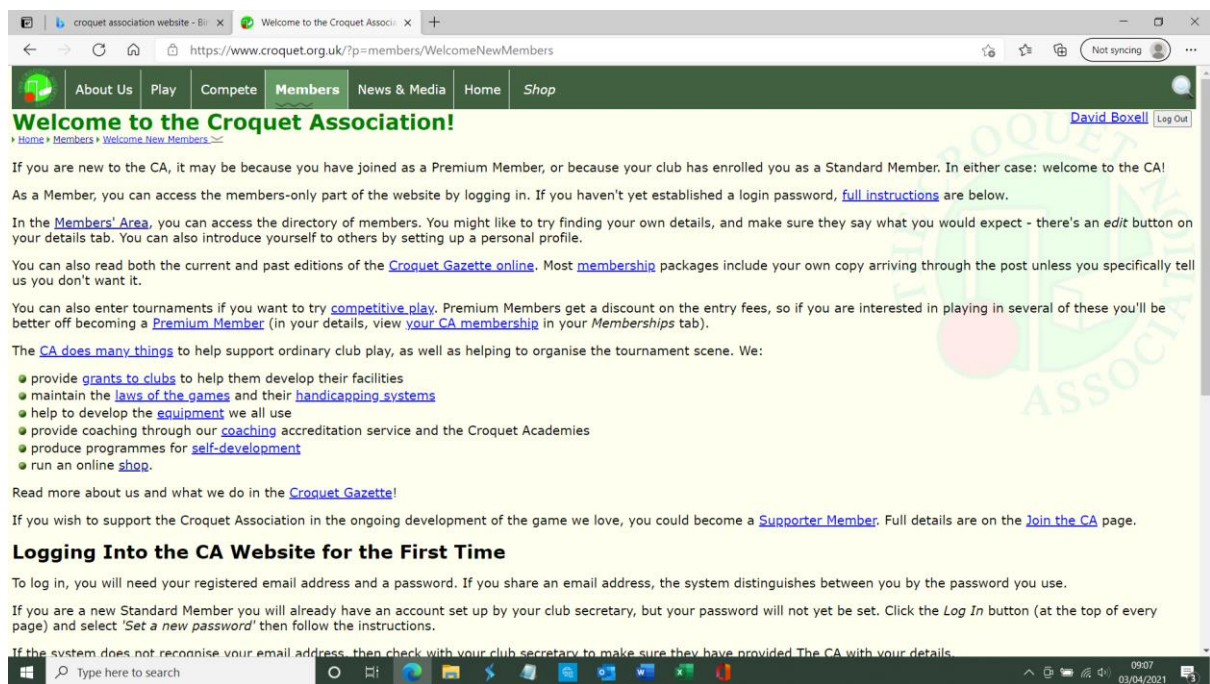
croquet association website - Bi ×
Welcome to the Croquet Associa ×
+
https://www.croquet.org.uk/?p=members/WelcomeNewMembers
Not syncing

About Us | Play | Compete | Members | News & Media | Home | Shop

David Boxell Log Out

Welcome to the Croquet Association!
Home ▸ Members ▸ Welcome New Members

If you are new to the CA, it may be because you have joined as a Premium Member, or because your club has enrolled you as a Standard Member. In either case: welcome to the CA!

As a Member, you can access the members-only part of the website by logging in. If you haven't yet established a login password, full instructions are below.

In the Members' Area, you can access the directory of members. You might like to try finding your own details, and make sure they say what you would expect - there's an edit button on your details tab. You can also introduce yourself to others by setting up a personal profile.

You can also read both the current and past editions of the Croquet Gazette online. Most membership packages include your own copy arriving through the post unless you specifically tell us you don't want it.

You can also enter tournaments if you want to try competitive play. Premium Members get a discount on the entry fees, so if you are interested in playing in several of these you'll be better off becoming a Premium Member (in your details, view your CA membership in your Memberships tab).

The CA does many things to help support ordinary club play, as well as helping to organise the tournament scene. We:

- provide grants to clubs to help them develop their facilities
- maintain the laws of the games and their handicapping systems
- help to develop the equipment we all use
- provide coaching through our coaching accreditation service and the Croquet Academies
- produce programmes for self-development
- run an online shop.

Read more about us and what we do in the Croquet Gazette!

If you wish to support the Croquet Association in the ongoing development of the game we love, you could become a Supporter Member. Full details are on the Join the CA page.

Logging Into the CA Website for the First Time

To log in, you will need your registered email address and a password. If you share an email address, the system distinguishes between you by the password you use.

If you are a new Standard Member you will already have an account set up by your club secretary, but your password will not yet be set. Click the Log In button (at the top of every page) and select 'Set a new password' then follow the instructions.

If the system does not recognise your email address, then check with your club secretary to make sure they have provided The CA with your details.

Type here to search
09:07
03/04/2021